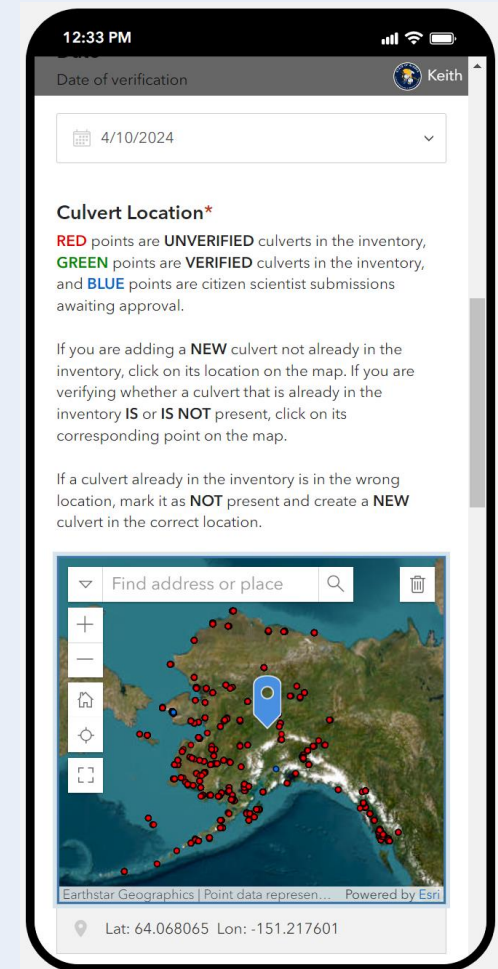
12:33 PM

Date of verification

Keith

4/10/2024

Culvert Location*

RED points are UNVERIFIED culverts in the inventory, GREEN points are VERIFIED culverts in the inventory, and BLUE points are citizen scientist submissions awaiting approval.

If you are adding a NEW culvert not already in the inventory, click on its location on the map. If you are verifying whether a culvert that is already in the inventory IS or IS NOT present, click on its corresponding point on the map.

If a culvert already in the inventory is in the wrong location, mark it as NOT present and create a NEW culvert in the correct location.

Find address or place

Earthstar Geographics | Point data represen... Powered by Esri

Lat: 64.068065 Lon: -151.217601